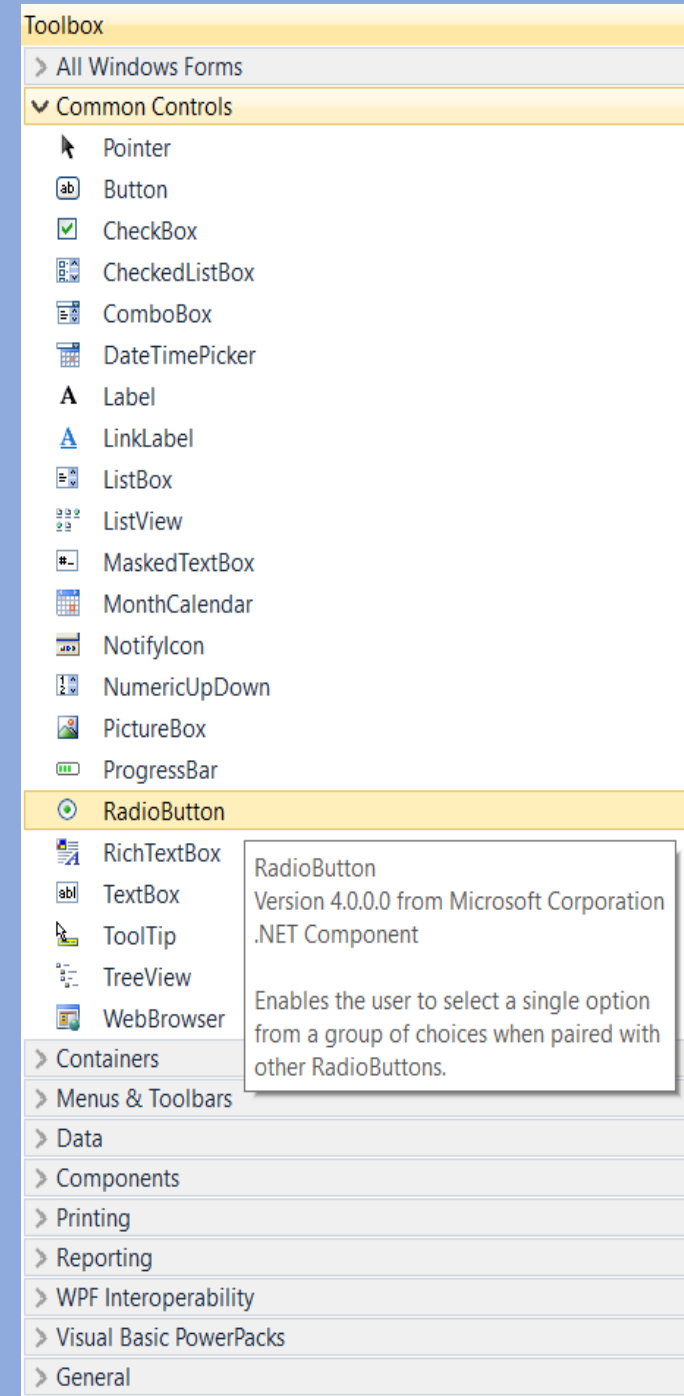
Toolbox

All Windows Forms

Common Controls

Pointer

Button

CheckBox

CheckedListBox

ComboBox

DateTimePicker

Label

LinkLabel

ListBox

ListView

MaskedTextBox

MonthCalendar

NotifyIcon

NumericUpDown

PictureBox

ProgressBar

RadioButton

RichTextBox

TextBox

ToolTip

TreeView

WebBrowser

RadioButton
Version 4.0.0.0 from Microsoft Corporation
.NET Component

Enables the user to select a single option from a group of choices when paired with other RadioButtons.

Containers

Menus & Toolbars

Data

Components

Printing

Reporting

WPF Interoperability

Visual Basic PowerPacks

General